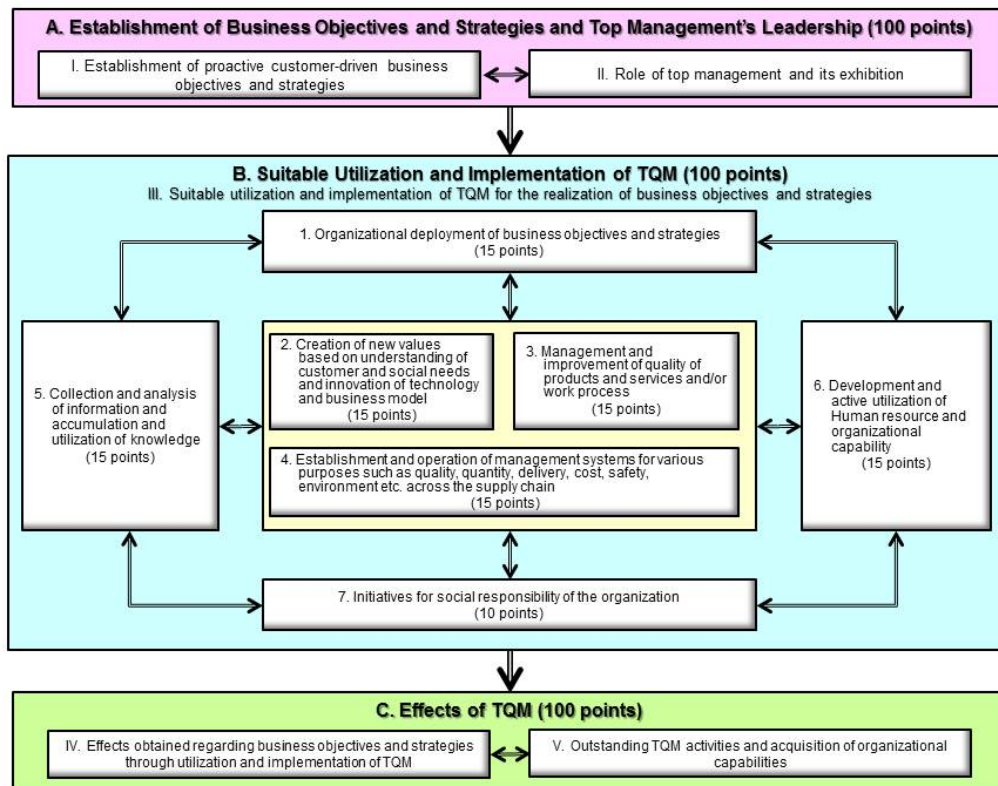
A. Establishment of Business Objectives and Strategies and Top Management's Leadership (100 points)

I. Establishment of proactive customer-driven business objectives and strategies

II. Role of top management and its exhibition

B. Suitable Utilization and Implementation of TQM (100 points)

III. Suitable utilization and implementation of TQM for the realization of business objectives and strategies

1. Organizational deployment of business objectives and strategies (15 points)

5. Collection and analysis of information and accumulation and utilization of knowledge (15 points)

2. Creation of new values based on understanding of customer and social needs and innovation of technology and business model (15 points)

3. Management and improvement of quality of products and services and/or work process (15 points)

4. Establishment and operation of management systems for various purposes such as quality, quantity, delivery, cost, safety, environment etc. across the supply chain (15 points)

6. Development and active utilization of Human resource and organizational capability (15 points)

7. Initiatives for social responsibility of the organization (10 points)

C. Effects of TQM (100 points)

IV. Effects obtained regarding business objectives and strategies through utilization and implementation of TQM

V. Outstanding TQM activities and acquisition of organizational capabilities